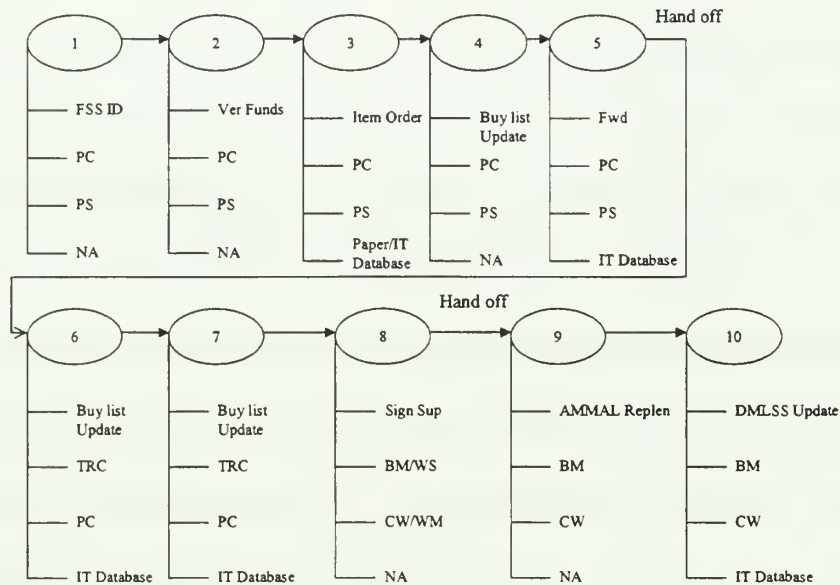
Hand off

1
FSS ID
PC
PS
NA

2
Ver Funds
PC
PS
NA

3
Item Order
PC
PS
Paper/IT Database

4
Buy list Update
PC
PS
NA

5
Fwd
PC
PS
IT Database

Hand off

6
Buy list Update
TRC
PC
IT Database

7
Buy list Update
TRC
PC
IT Database

8
Sign Sup
BM/WS
CW/WM
NA

9
AMMAL Replen
BM
CW
NA

10
DMLSS Update
BM
CW
IT Database